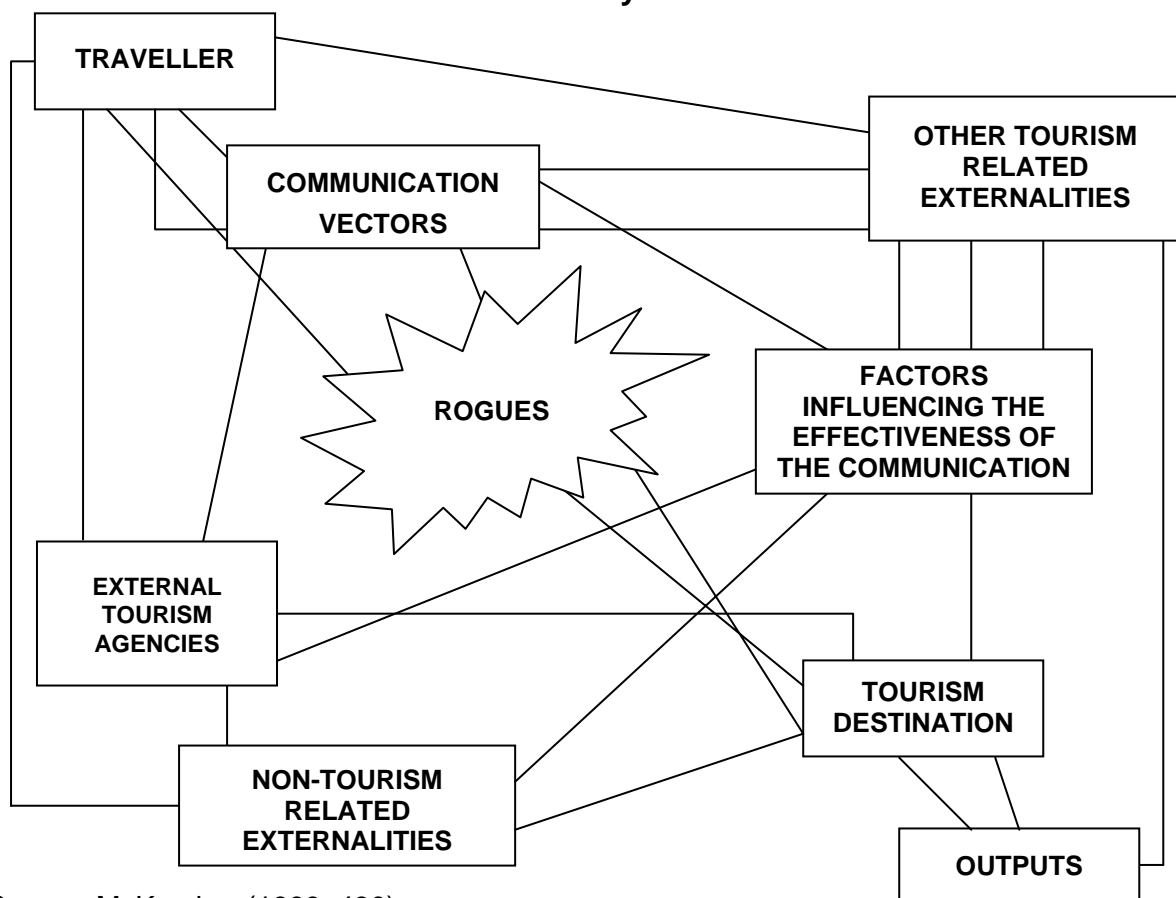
TRAVELLER

OTHER TOURISM RELATED EXTERNALITIES

COMMUNICATION VECTORS

ROGUES

FACTORS INFLUENCING THE EFFECTIVENESS OF THE COMMUNICATION

EXTERNAL TOURISM AGENCIES

TOURISM DESTINATION

NON-TOURISM RELATED EXTERNALITIES

OUTPUTS

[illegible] McK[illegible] (1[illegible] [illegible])